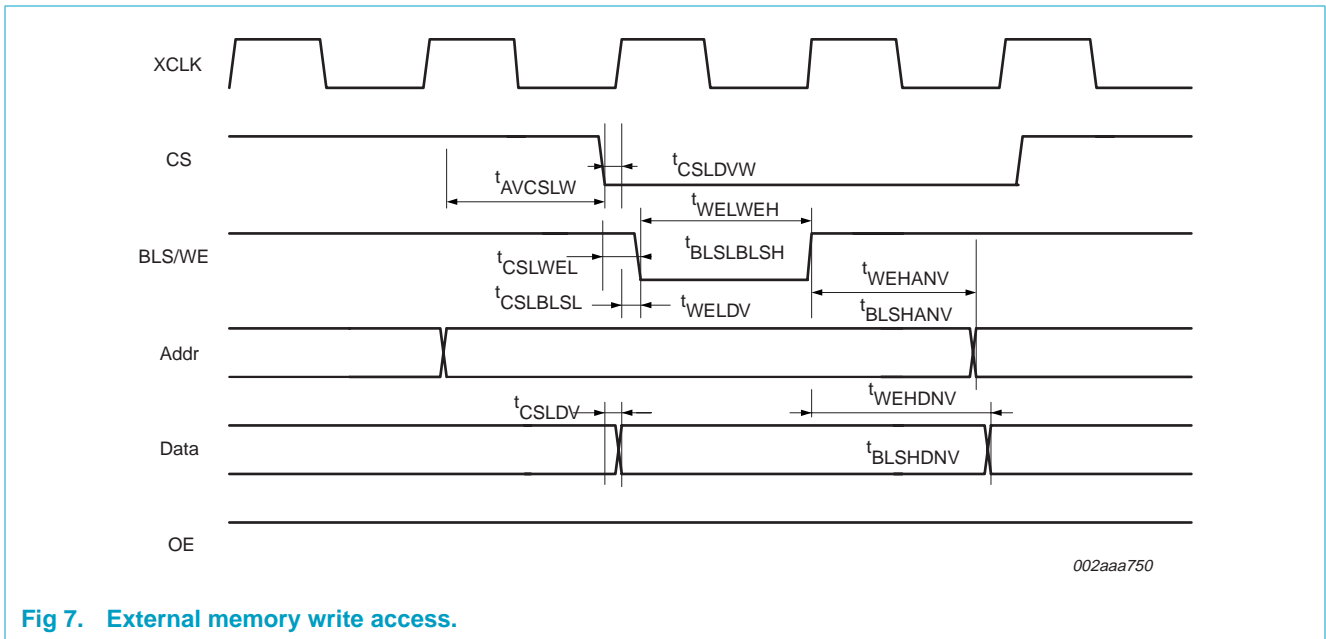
XCLK

CS

$t_{CSLDVW}$

$t_{AVCSLW}$

$t_{WELWEH}$

BLS/WE

$t_{BLSLBLSH}$

$t_{CSLWEL}$

$t_{WEHANV}$

$t_{CSLBLSL}$

$t_{WELDV}$

$t_{BLSHANV}$

Addr

$t_{CSLDV}$

$t_{WEHDNV}$

Data

$t_{BLSHDNV}$

OE

002aaa750

Fig 7. External memory write access.